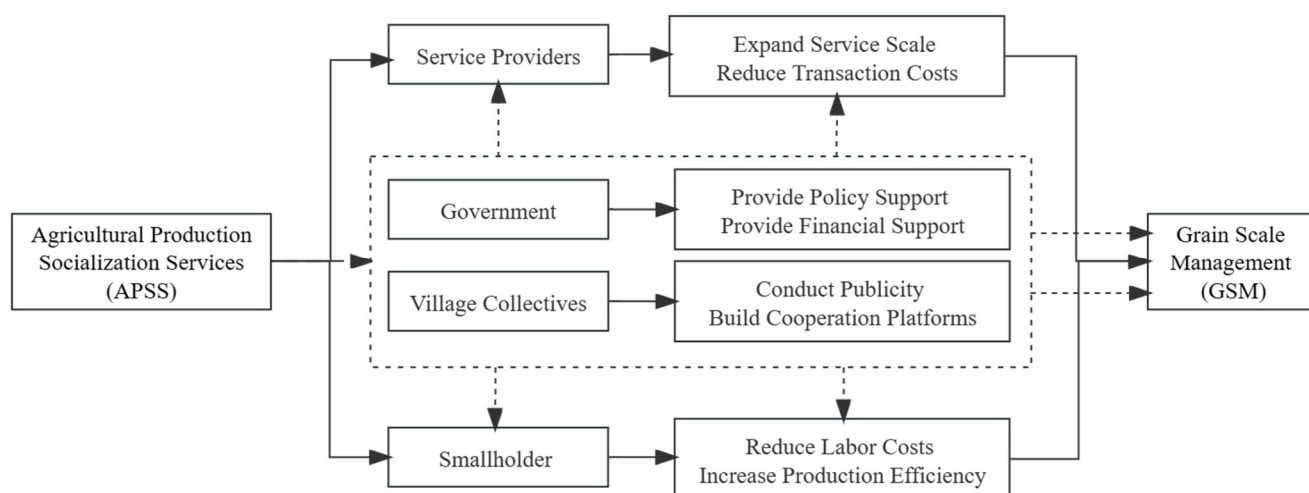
Service Providers

Expand Service Scale
Reduce Transaction Costs

Agricultural Production
Socialization Services
(APSS)

Government

Provide Policy Support
Provide Financial Support

Village Collectives

Conduct Publicity
Build Cooperation Platforms

Grain Scale
Management
(GSM)

Smallholder

Reduce Labor Costs
Increase Production Efficiency